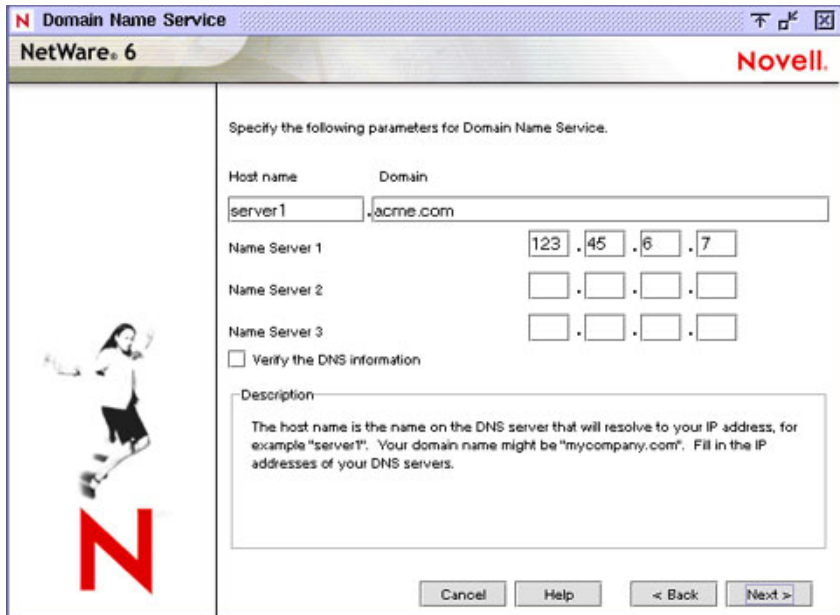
N Domain Name Service

NetWare. 6

Novell.

Specify the following parameters for Domain Name Service.

Host name

Domain

server1 . acme.com

Name Server 1

123 . 45 . 6 . 7

Name Server 2

. . .

Name Server 3

. . .

Verify the DNS information

Description

The host name is the name on the DNS server that will resolve to your IP address, for example "server1". Your domain name might be "mycompany.com". Fill in the IP addresses of your DNS servers.

N

Cancel

Help

< Back

Next >